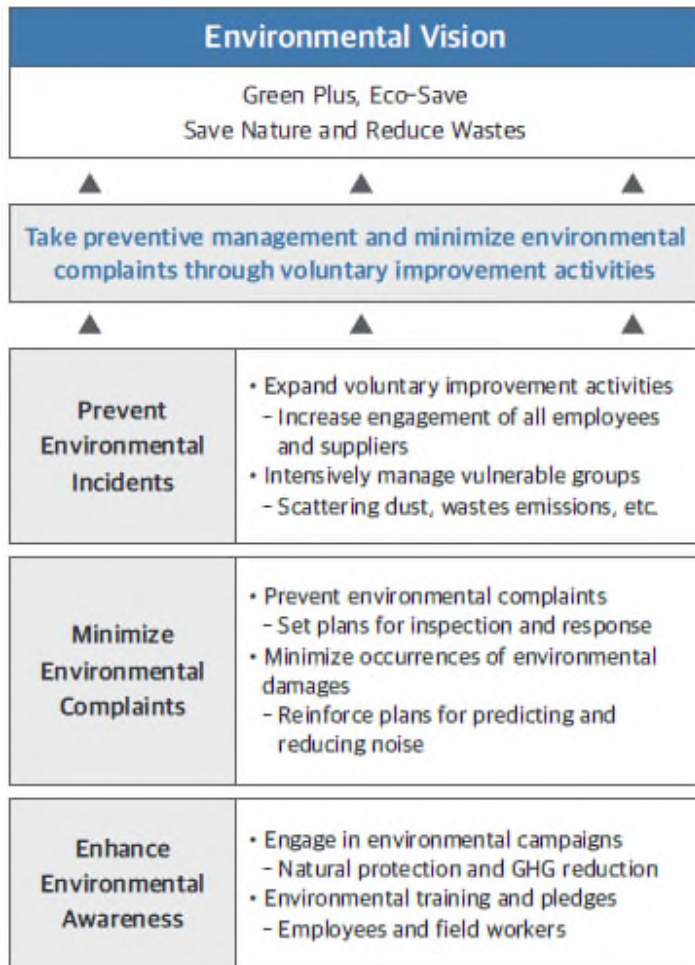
Environmental Vision

Green Plus, Eco-Save
Save Nature and Reduce Wastes

Take preventive management and minimize environmental complaints through voluntary improvement activities

| Prevent Environmental Incidents | • Expand voluntary improvement activities<br>- Increase engagement of all employees and suppliers<br>• Intensively manage vulnerable groups<br>- Scattering dust, wastes emissions, etc. |
|---|---|
| Minimize Environmental Complaints | • Prevent environmental complaints<br>- Set plans for inspection and response<br>• Minimize occurrences of environmental damages<br>- Reinforce plans for predicting and reducing noise |
| Enhance Environmental Awareness | • Engage in environmental campaigns<br>- Natural protection and GHG reduction<br>• Environmental training and pledges<br>- Employees and field workers |